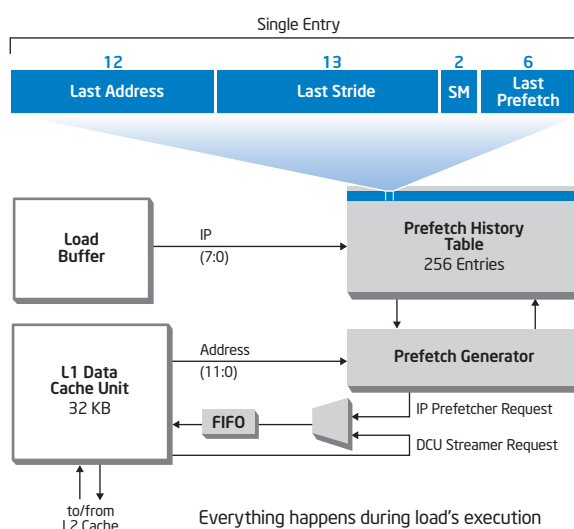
Single Entry

12
Last Address

13
Last Stride

2
SM

6
Last Prefetch

Load Buffer

IP
(7:0)

Prefetch History Table
256 Entries

L1 Data Cache Unit
32 KB

Address
(11:0)

Prefetch Generator

FIFO

IP Prefetcher Request

DCU Streamer Request

to/from L2 Cache

Everything happens during load's execution